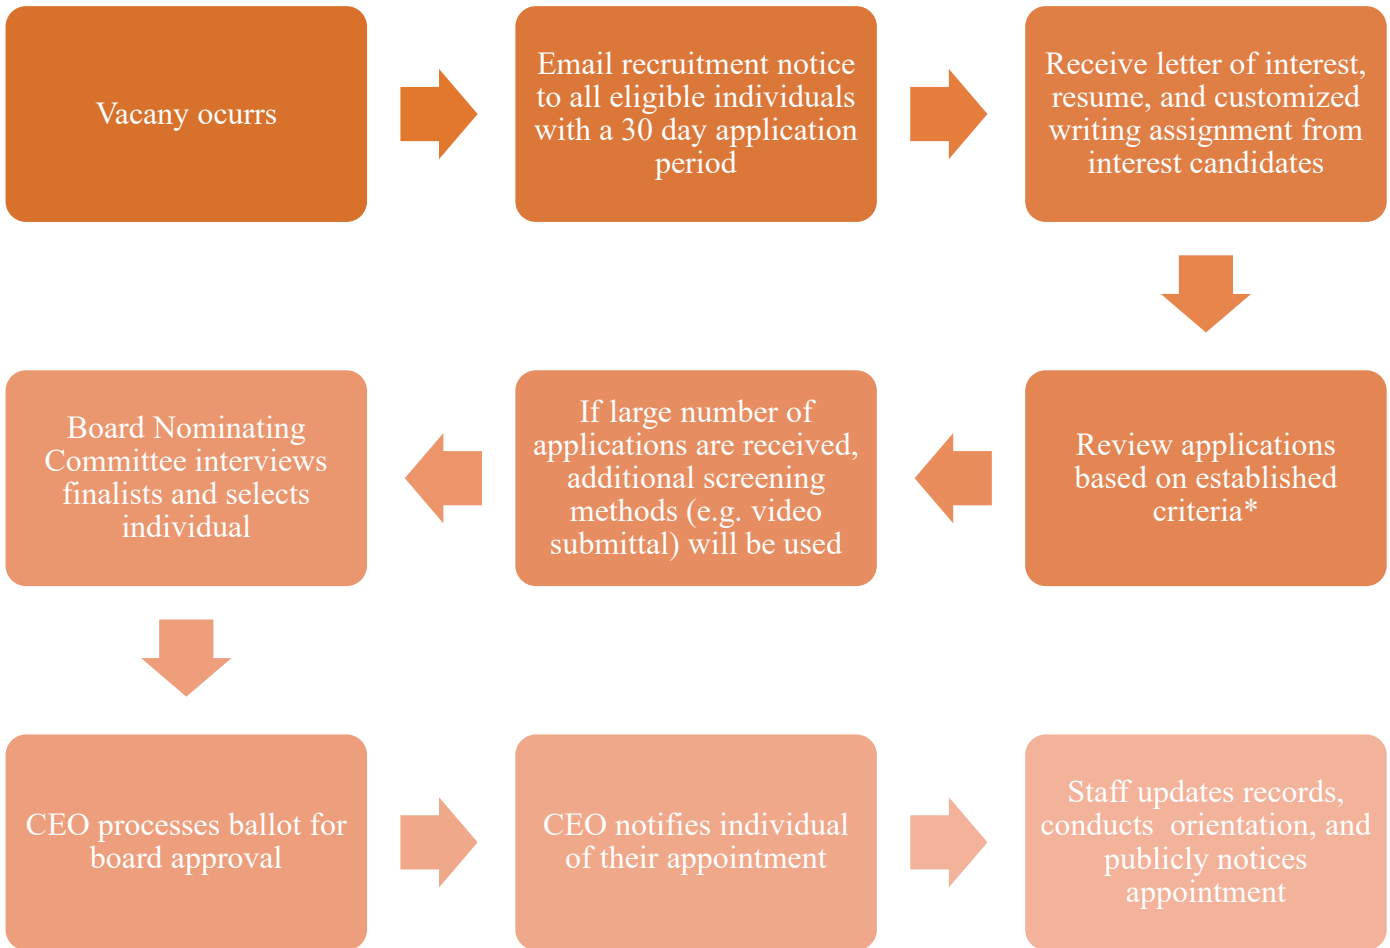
Vacany ocurrs

Email recruitment notice to all eligible individuals with a 30 day application period

Receive letter of interest, resume, and customized writing assignment from interest candidates

Review applications based on established criteria*

If large number of applications are received, additional screening methods (e.g. video submittal) will be used

Board Nominating Committee interviews finalists and selects individual

CEO processes ballot for board approval

CEO notifies individual of their appointment

Staff updates records, conducts orientation, and publicly notices appointment